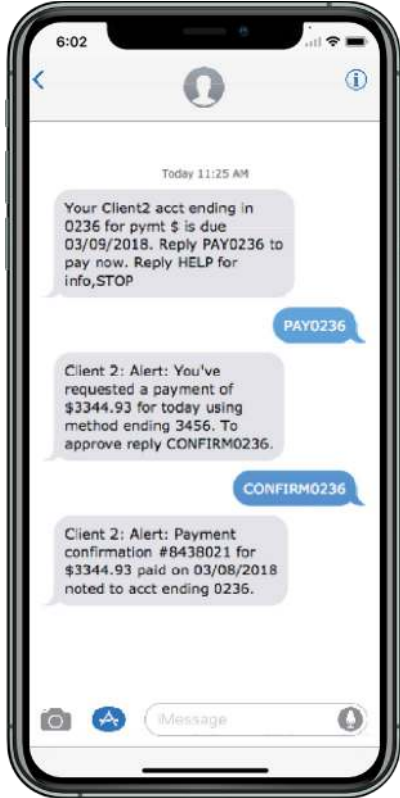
6:02

Today 11:25 AM

Your Client2 acct ending in 0236 for pymt $ is due 03/09/2018. Reply PAY0236 to pay now. Reply HELP for info,STOP

PAY0236

Client 2: Alert: You've requested a payment of $3344.93 for today using method ending 3456. To approve reply CONFIRM0236.

CONFIRM0236

Client 2: Alert: Payment confirmation #8438021 for $3344.93 paid on 03/08/2018 noted to acct ending 0236.

iMessage